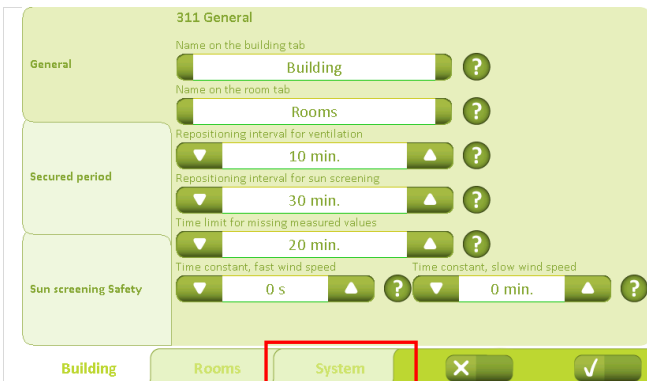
311 General

General

Name on the building tab

Building

?

Name on the room tab

Rooms

?

Secured period

Repositioning interval for ventilation

10 min.

?

Repositioning interval for sun screening

30 min.

?

Time limit for missing measured values

20 min.

?

Sun screening Safety

Time constant, fast wind speed

0 s

?

Time constant, slow wind speed

0 min.

?

Building

Rooms

System

✕

✓